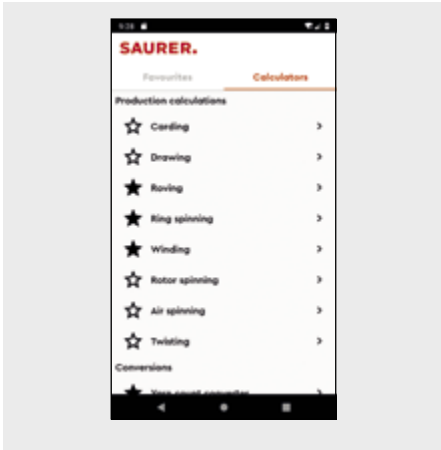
5:35

SAURER.

Favourites
Calculators

Production calculations

Carding >

Drawing >

Roving >

Ring spinning >

Winding >

Rotor spinning >

Air spinning >

Twisting >

Conversions

Yarn count converter >